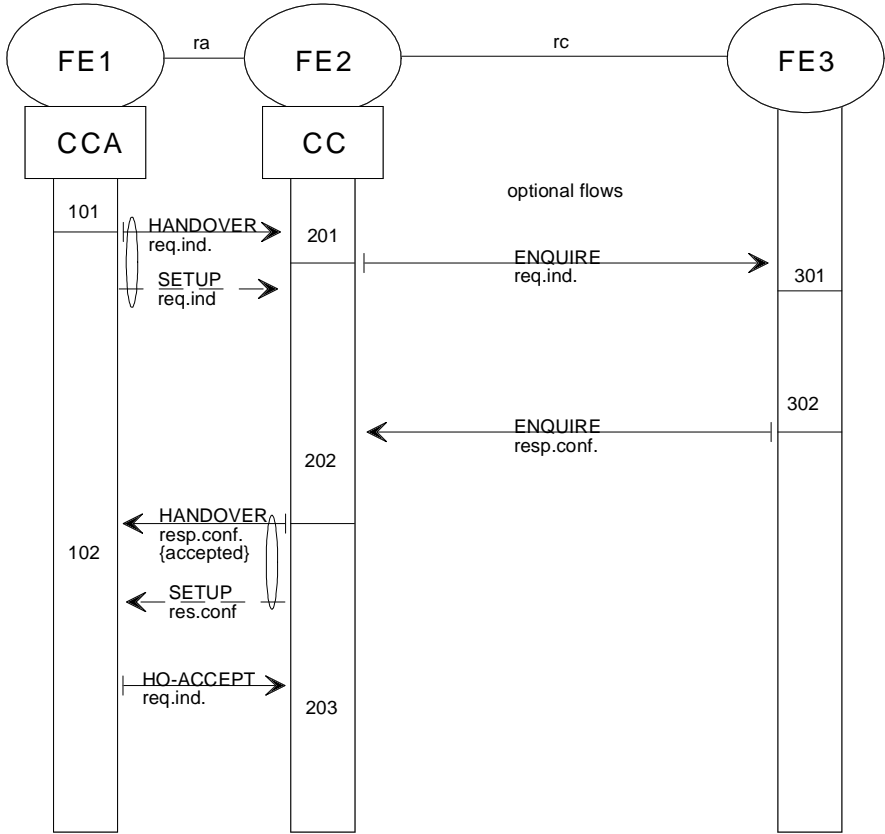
FE1

ra

FE2

rc

FE3

CCA

CC

optional flows

101

HANDOVER
req.ind.

201

ENQUIRE
req.ind.

301

SETUP
req.ind

302

ENQUIRE
resp.conf.

202

HANDOVER
resp.conf.
{accepted}

102

SETUP
res.conf

HO-ACCEPT
req.ind.

203